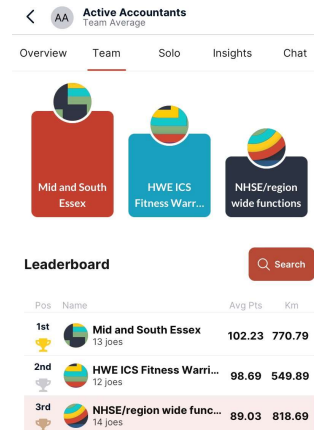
<
AA
Active Accountants
Team Average

Overview Team Solo Insights Chat

Mid and South Essex

HWE ICS Fitness Warr...

NHSE/region wide functions

Leaderboard

Search

| Pos | Name | Avg Pts | Km |
|---|---|---|---|
| 1st | Mid and South Essex 13 joes | 102.23 | 770.79 |
| 2nd | HWE ICS Fitness Warri... 12 joes | 98.69 | 549.89 |
| 3rd | NHSE/region wide func... 14 joes | 89.03 | 818.69 |